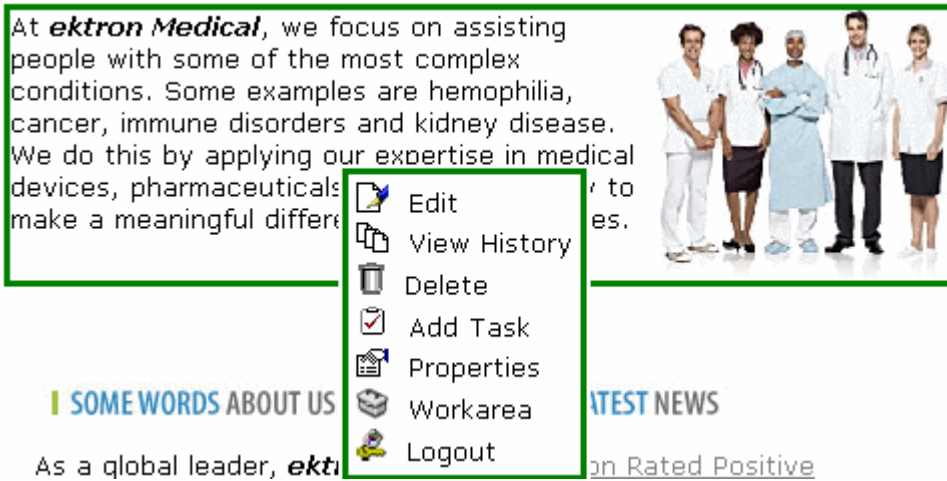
At ***ektron Medical***, we focus on assisting people with some of the most complex conditions. Some examples are hemophilia, cancer, immune disorders and kidney disease. We do this by applying our expertise in medical devices, pharmaceuticals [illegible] to make a meaningful differe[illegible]es.

Edit
View History
Delete
Add Task
Properties
Workarea
Logout

SOME WORDS ABOUT US

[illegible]ATEST NEWS

As a global leader, ***ekt***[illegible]

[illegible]on Rated Positive